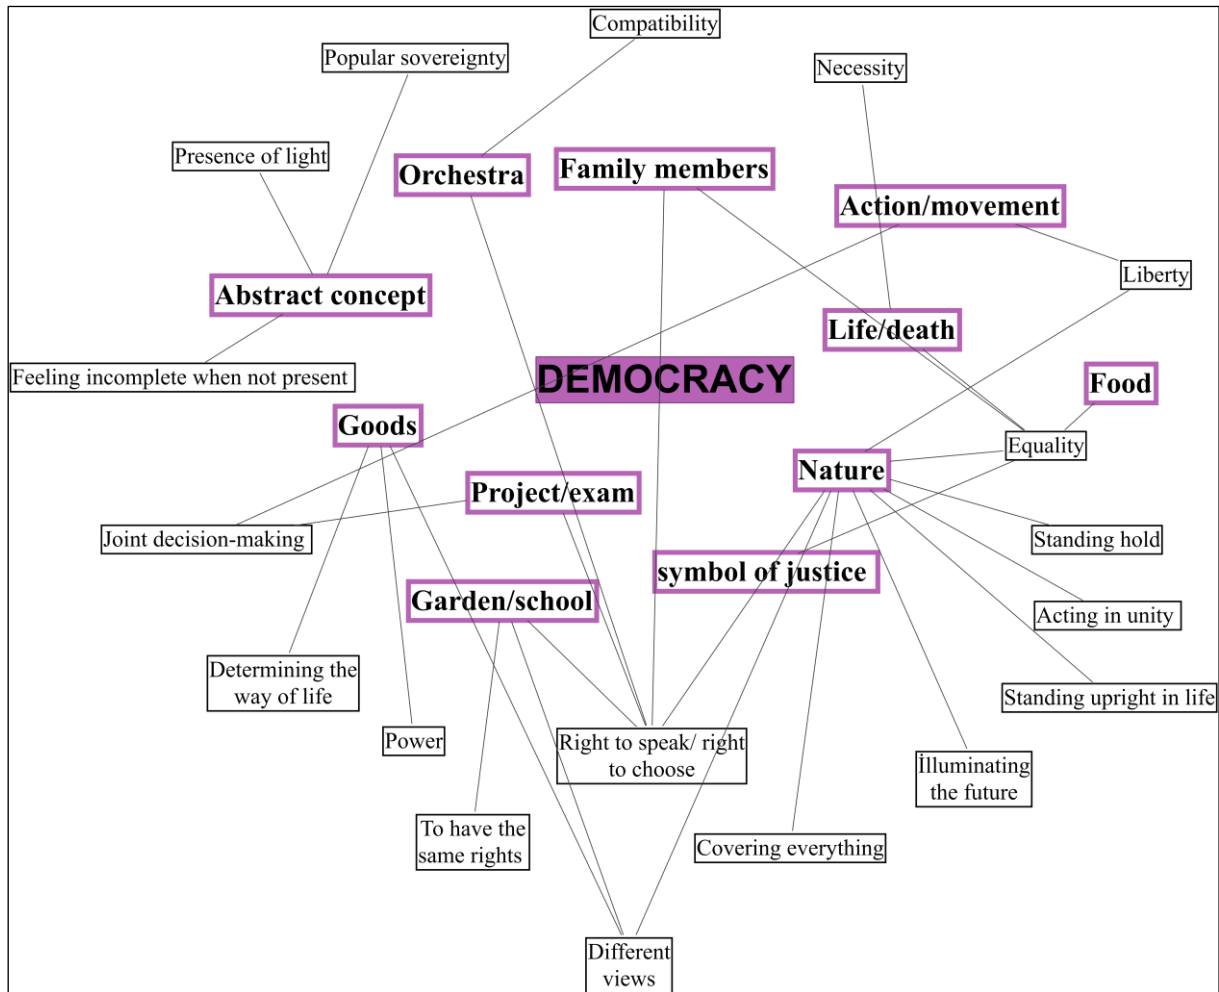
Compatibility

Popular sovereignty

Necessity

Presence of light

Orchestra

Family members

Action/movement

Liberty

Abstract concept

Life/death

Feeling incomplete when not present

DEMOCRACY

Food

Goods

Equality

Nature

Project/exam

Joint decision-making

Standing hold

symbol of justice

Garden/school

Acting in unity

Determining the way of life

Standing upright in life

Power

Right to speak/ right to choose

İlluminating the future

To have the same rights

Covering everything

Different views